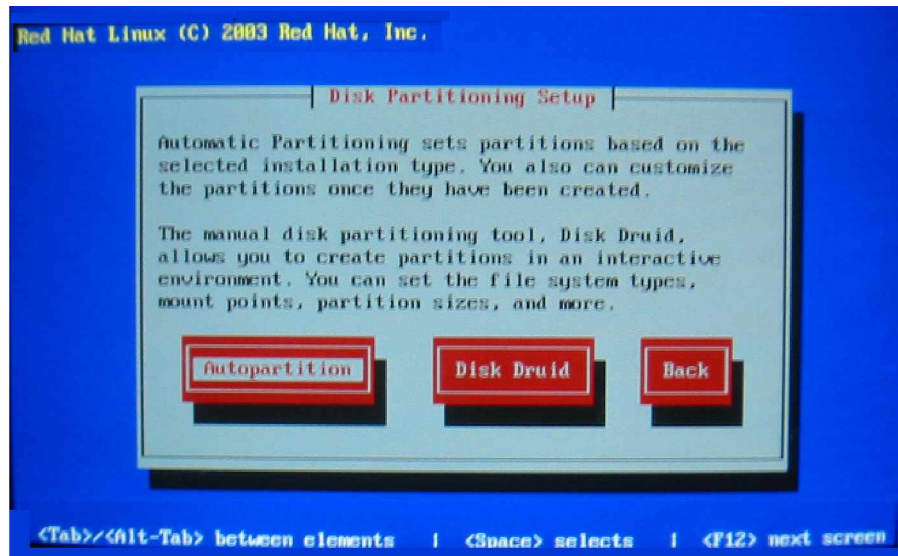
Red Hat Linux (C) 2003 Red Hat, Inc.

Disk Partitioning Setup

Automatic Partitioning sets partitions based on the selected installation type. You also can customize the partitions once they have been created.

The manual disk partitioning tool, Disk Druid, allows you to create partitions in an interactive environment. You can set the file system types, mount points, partition sizes, and more.

Autopartition

Disk Druid

Back

<Tab>/<Alt-Tab> between elements | <Space> selects | <F12> next screen